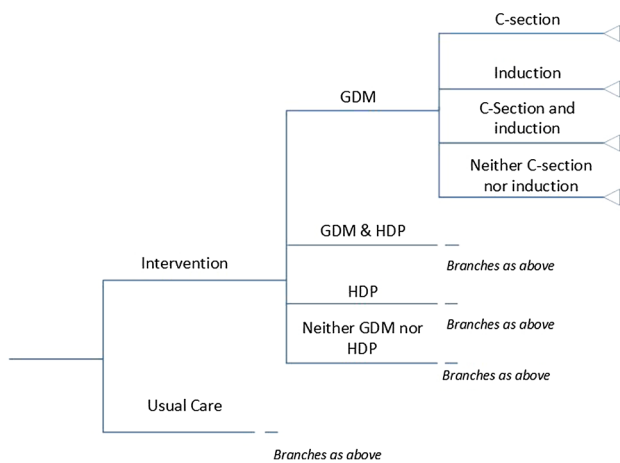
C-section

Induction

C-Section and induction

Neither C-section nor induction

GDM

GDM & HDP

Branches as above

Intervention

HDP

Branches as above

Neither GDM nor HDP

Branches as above

Usual Care

Branches as above